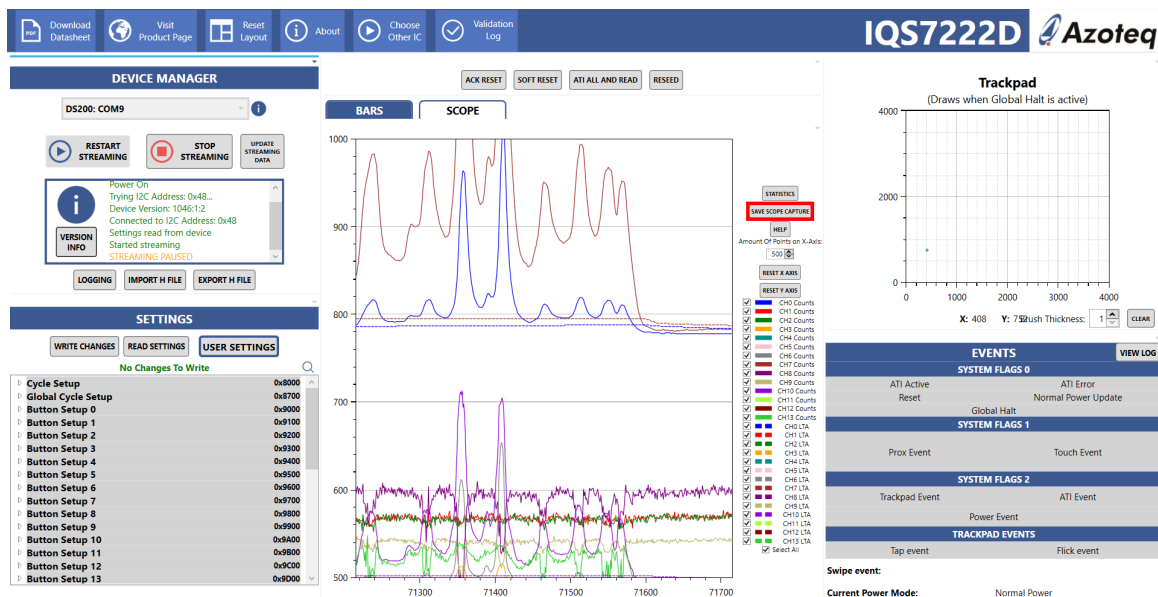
Download Datasheet
Visit Product Page
Reset Layout
About
Choose Other IC
Validation Log
IQS7222D
Azoteq

DEVICE MANAGER
DS200: COM9
RESTART STREAMING
STOP STREAMING
UPDATE STREAMING DATA
Power On
Trying I2C Address: 0x48...
Device Version: 1046:1;2
Connected to I2C Address: 0x48
Settings read from device
Started streaming
STREAMING PAUSED
VERSION INFO
LOGGING
IMPORT H FILE
EXPORT H FILE

SETTINGS
WRITE CHANGES
READ SETTINGS
USER SETTINGS
No Changes To Write

| | |
|---|---|
| Cycle Setup | 0x8000 |
| Global Cycle Setup | 0x8700 |
| Button Setup 0 | 0x9000 |
| Button Setup 1 | 0x9100 |
| Button Setup 2 | 0x9200 |
| Button Setup 3 | 0x9300 |
| Button Setup 4 | 0x9400 |
| Button Setup 5 | 0x9500 |
| Button Setup 6 | 0x9600 |
| Button Setup 7 | 0x9700 |
| Button Setup 8 | 0x9800 |
| Button Setup 9 | 0x9900 |
| Button Setup 10 | 0x9A00 |
| Button Setup 11 | 0x9B00 |
| Button Setup 12 | 0x9C00 |
| Button Setup 13 | 0x9D00 |

ACK RESET
SOFT RESET
ATI ALL AND READ
RESEED
BARS
SCOPE
1000
900
800
700
600
500
71300
71400
71500
71600
71700
STATISTICS
SAVE SCOPE CAPTURE
HELP
Amount Of Points on X-Axis:
500
RESET X AXIS
RESET Y AXIS
CH0 Counts
CH1 Counts
CH2 Counts
CH3 Counts
CH4 Counts
CH5 Counts
CH6 Counts
CH7 Counts
CH8 Counts
CH9 Counts
CH10 Counts
CH11 Counts
CH12 Counts
CH13 Counts
CH0 LTA
CH1 LTA
CH2 LTA
CH3 LTA
CH4 LTA
CH5 LTA
CH6 LTA
CH7 LTA
CH8 LTA
CH9 LTA
CH10 LTA
CH11 LTA
CH12 LTA
CH13 LTA
Select All

Trackpad
(Draws when Global Halt is active)
4000
2000
0
0
1000
2000
3000
4000
X: 408
Y: 752
Brush Thickness:
1
CLEAR

EVENTS
VIEW LOG
SYSTEM FLAGS 0
ATI Active
ATI Error
Reset
Normal Power Update
Global Halt
SYSTEM FLAGS 1
Prox Event
Touch Event
SYSTEM FLAGS 2
Trackpad Event
ATI Event
Power Event
TRACKPAD EVENTS
Tap event
Flick event
Swipe event:
Current Power Mode:
Normal Power